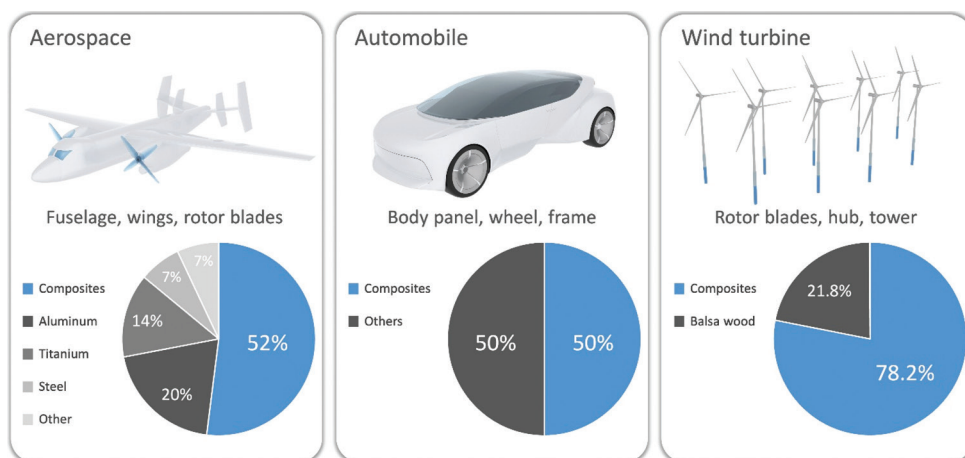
Aerospace

Fuselage, wings, rotor blades

Composites
Aluminum
Titanium
Steel
Other

52%
20%
14%
7%
7%

Automobile

Body panel, wheel, frame

Composites
Others

50%
50%

Wind turbine

Rotor blades, hub, tower

Composites
Balsa wood

21.8%
78.2%